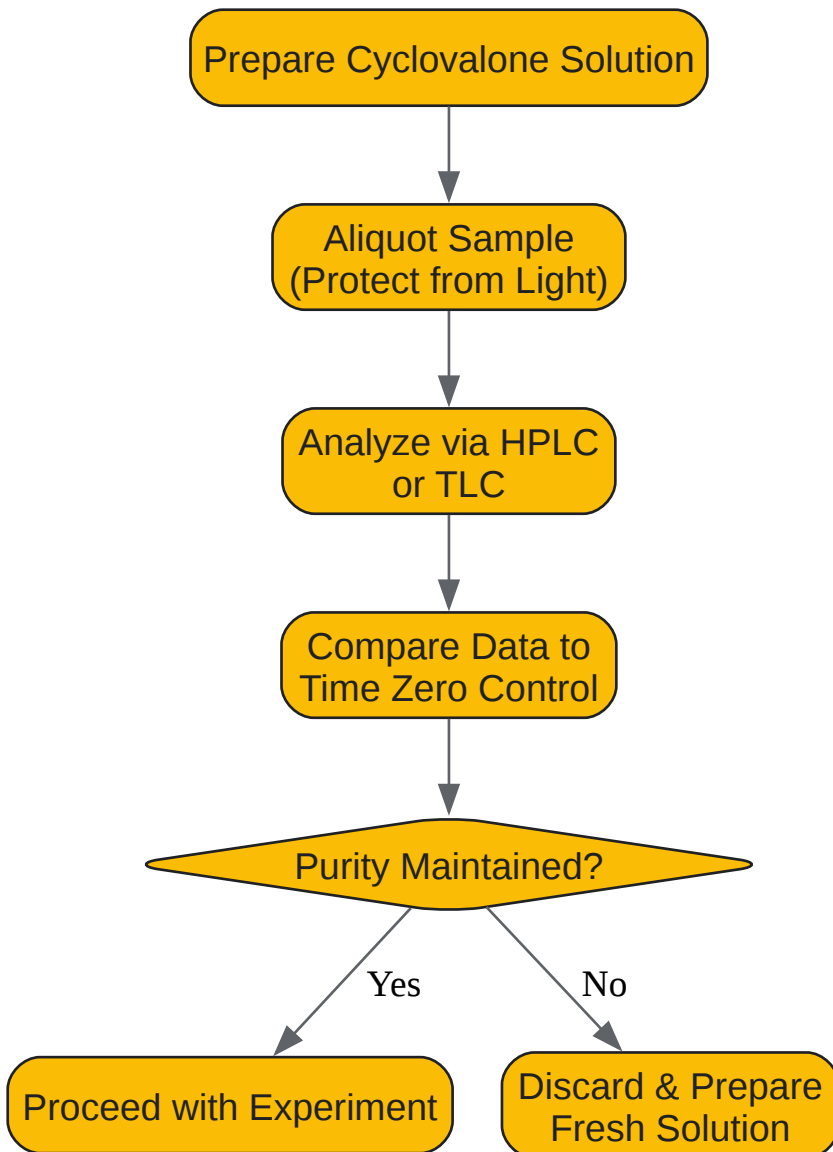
Prepare Cyclovalone Solution

Aliquot Sample
(Protect from Light)

Analyze via HPLC or TLC

Compare Data to Time Zero Control

Purity Maintained?

Yes

No

Proceed with Experiment

Discard & Prepare Fresh Solution